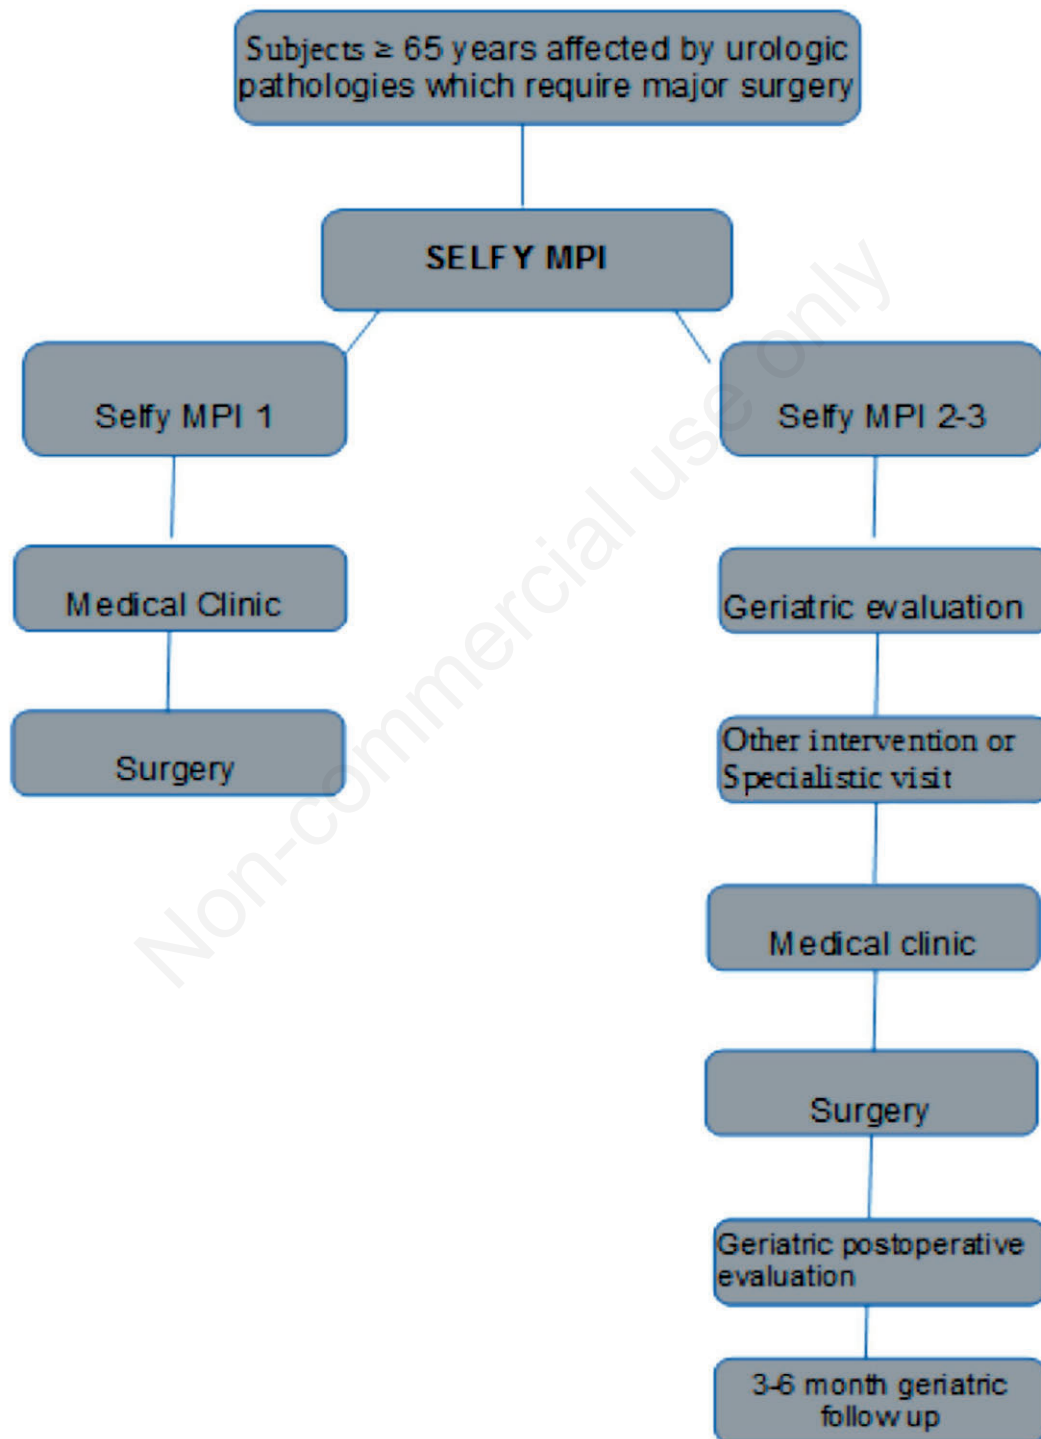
Subjects ≥ 65 years affected by urologic pathologies which require major surgery

SELFY MPI

Selfy MPI 1

Medical Clinic

Surgery

Selfy MPI 2-3

Geriatric evaluation

Other intervention or Specialistic visit

Medical clinic

Surgery

Geriatric postoperative evaluation

3-6 month geriatric follow up

Non-commercial use only